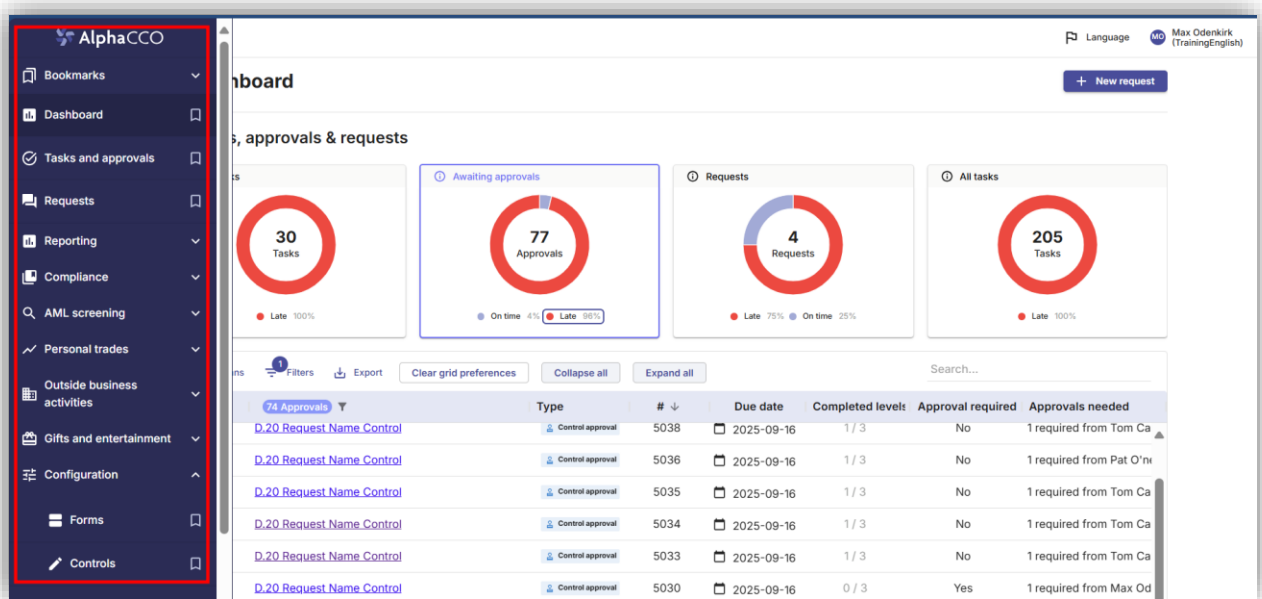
AlphaCCO

Bookmarks
Dashboard
Tasks and approvals
Requests
Reporting
Compliance
AML screening
Personal trades
Outside business activities
Gifts and entertainment
Configuration
Forms
Controls

Language
MO Max Odenkirk (TrainingEnglish)

nboard

+ New request

s, approvals & requests

s
30
Tasks
Late 100%

Awaiting approvals
77
Approvals
On time 4% Late 96%

Requests
4
Requests
Late 75% On time 25%

All tasks
205
Tasks
Late 100%

ns 1 Filters Export Clear grid preferences Collapse all Expand all Search...

| 74 Approvals | Type | # | Due date | Completed levels | Approval required | Approvals needed |
|---|---|---|---|---|---|---|
| D.20 Request Name Control | Control approval | 5038 | 2025-09-16 | 1 / 3 | No | 1 required from Tom Ca |
| D.20 Request Name Control | Control approval | 5036 | 2025-09-16 | 1 / 3 | No | 1 required from Pat O'n |
| D.20 Request Name Control | Control approval | 5035 | 2025-09-16 | 1 / 3 | No | 1 required from Tom Ca |
| D.20 Request Name Control | Control approval | 5034 | 2025-09-16 | 1 / 3 | No | 1 required from Tom Ca |
| D.20 Request Name Control | Control approval | 5033 | 2025-09-16 | 1 / 3 | No | 1 required from Tom Ca |
| D.20 Request Name Control | Control approval | 5030 | 2025-09-16 | 0 / 3 | Yes | 1 required from Max Od |